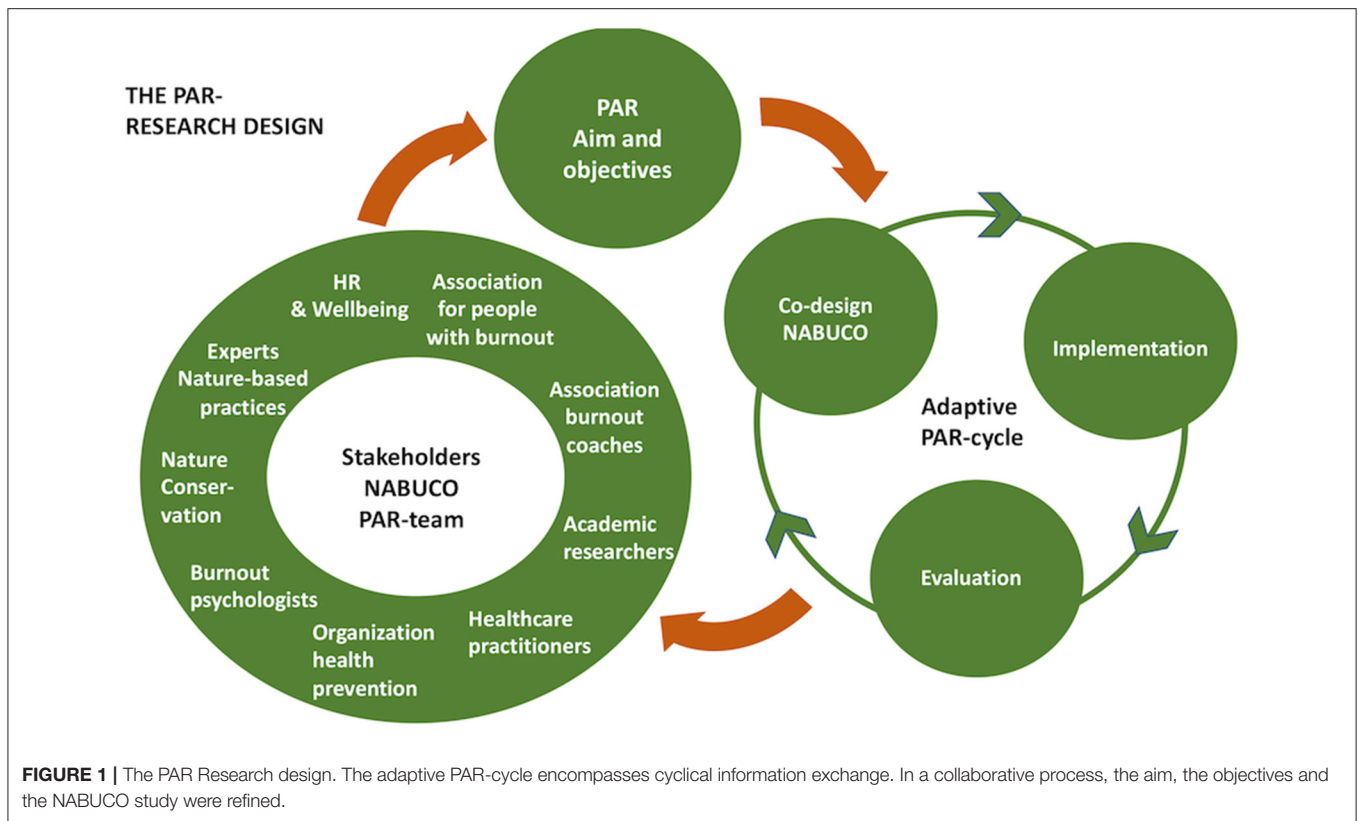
THE PAR-RESEARCH DESIGN

PAR Aim and objectives

HR & Wellbeing

Association for people with burnout

Experts Nature-based practices

Association burnout coaches

Nature Conservation

Stakeholders NABUCO PAR-team

Academic researchers

Burnout psychologists

Healthcare practitioners

Organization health prevention

Co-design NABUCO

Implementation

Adaptive PAR-cycle

Evaluation

**FIGURE 1 |** The PAR Research design. The adaptive PAR-cycle encompasses cyclical information exchange. In a collaborative process, the aim, the objectives and the NABUCO study were refined.